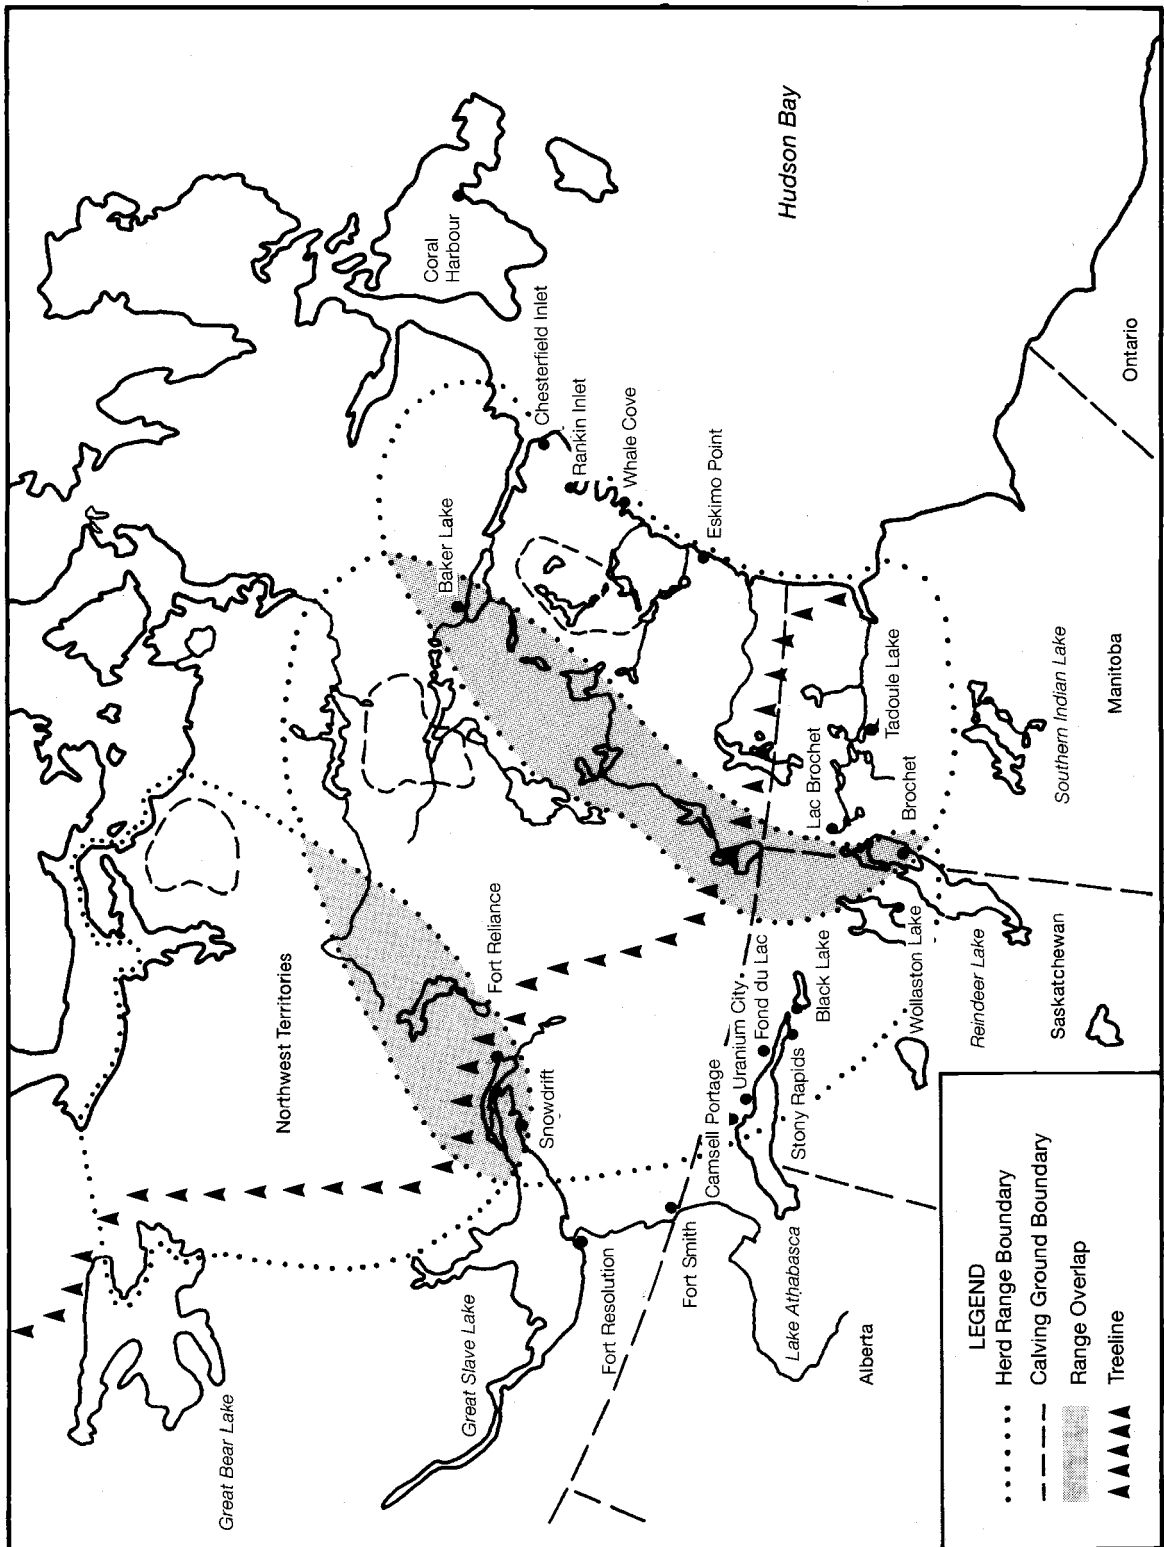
Hudson Bay

Coral Harbour

Chesterfield Inlet

Rankin Inlet

Whale Cove

Eskimo Point

Baker Lake

Ontario

Tadoule Lake

Lac Brochet

Brochet

Southern Indian Lake

Manitoba

Northwest Territories

Fort Reliance

Snowdrift

Uranium City

Fond du Lac

Black Lake

Camsell Portage

Stony Rapids

Wollaston Lake

Reindeer Lake

Saskatchewan

Great Bear Lake

Great Slave Lake

Fort Resolution

Fort Smith

Lake Athabasca

Alberta

LEGEND
Herd Range Boundary
Calving Ground Boundary
Range Overlap
Treeline